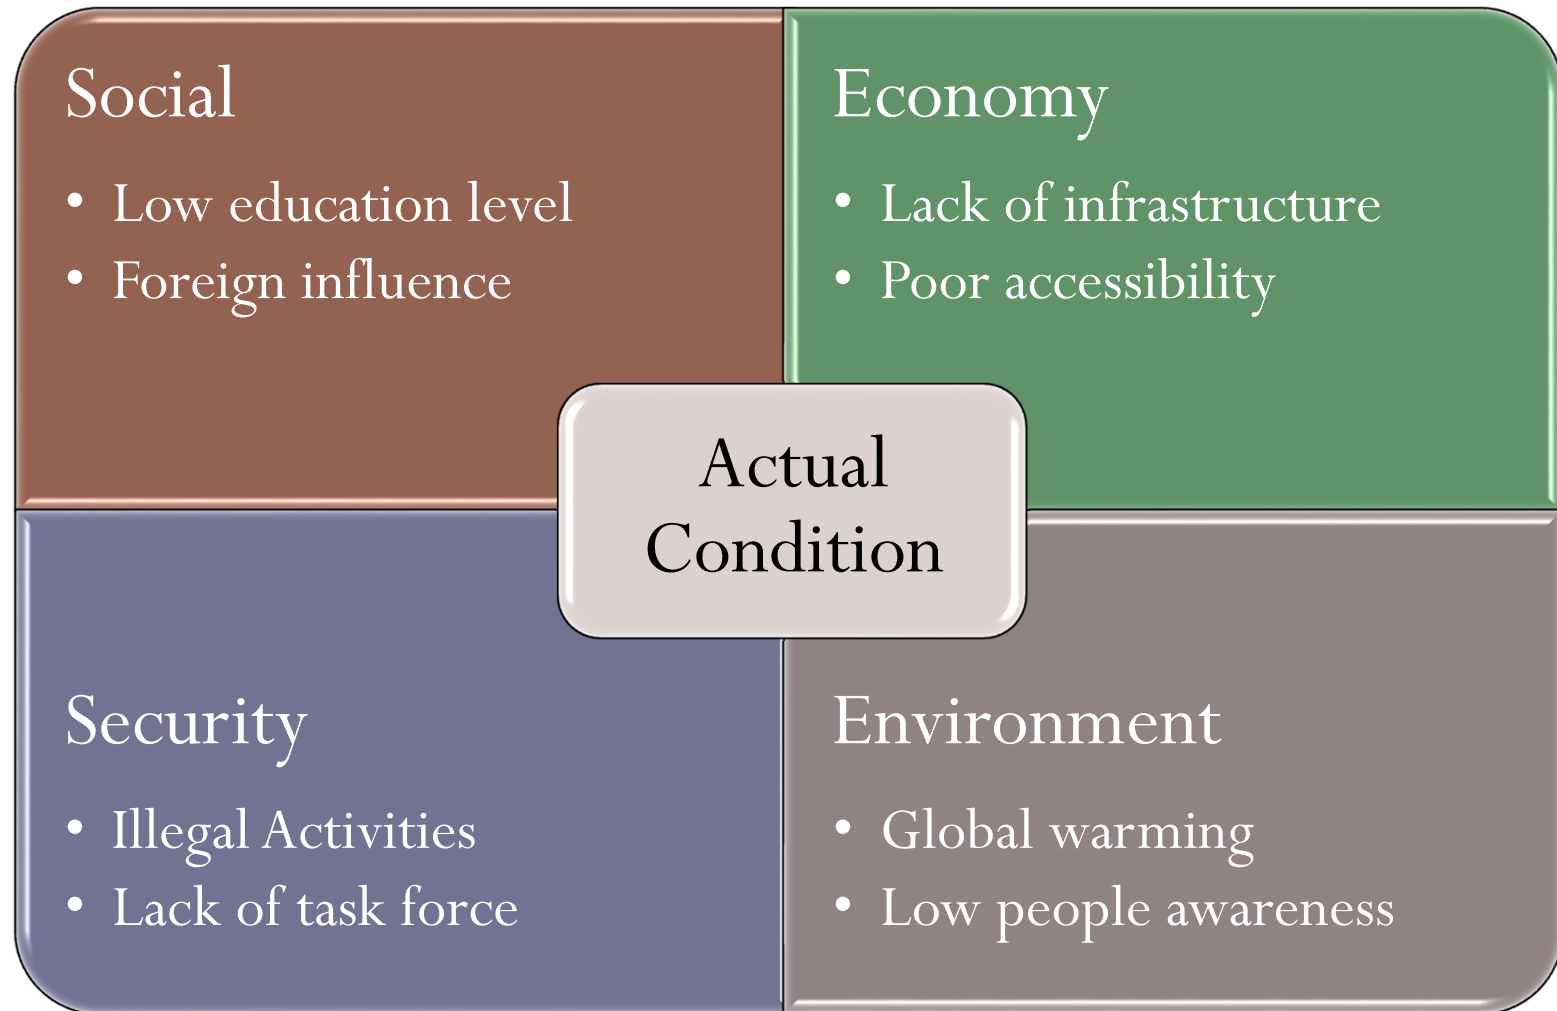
Social

- Low education level
- Foreign influence

Economy

- Lack of infrastructure
- Poor accessibility

Actual Condition

Security

- Illegal Activities
- Lack of task force

Environment

- Global warming
- Low people awareness